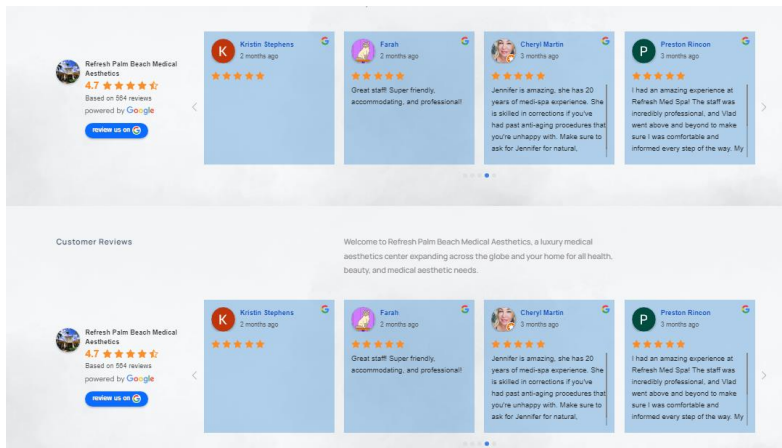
Refresh Palm Beach Medical Aesthetics
4.7
Based on 584 reviews
powered by Google
review us on

K Kristin Stephens
2 months ago

Farah
2 months ago
Great staff! Super friendly, accommodating, and professional!

Cheryl Martin
3 months ago
Jennifer is amazing, she has 20 years of medi-spa experience. She is skilled in corrections if you've had past anti-aging procedures that you're unhappy with. Make sure to ask for Jennifer for natural,

P Preston Rincon
3 months ago
I had an amazing experience at Refresh Med Spa! The staff was incredibly professional, and Vlad went above and beyond to make sure I was comfortable and informed every step of the way. My

Customer Reviews

Welcome to Refresh Palm Beach Medical Aesthetics, a luxury medical aesthetics center expanding across the globe and your home for all health, beauty, and medical aesthetic needs.

Refresh Palm Beach Medical Aesthetics
4.7
Based on 584 reviews
powered by Google
review us on

K Kristin Stephens
2 months ago

Farah
2 months ago
Great staff! Super friendly, accommodating, and professional!

Cheryl Martin
3 months ago
Jennifer is amazing, she has 20 years of medi-spa experience. She is skilled in corrections if you've had past anti-aging procedures that you're unhappy with. Make sure to ask for Jennifer for natural,

P Preston Rincon
3 months ago
I had an amazing experience at Refresh Med Spa! The staff was incredibly professional, and Vlad went above and beyond to make sure I was comfortable and informed every step of the way. My